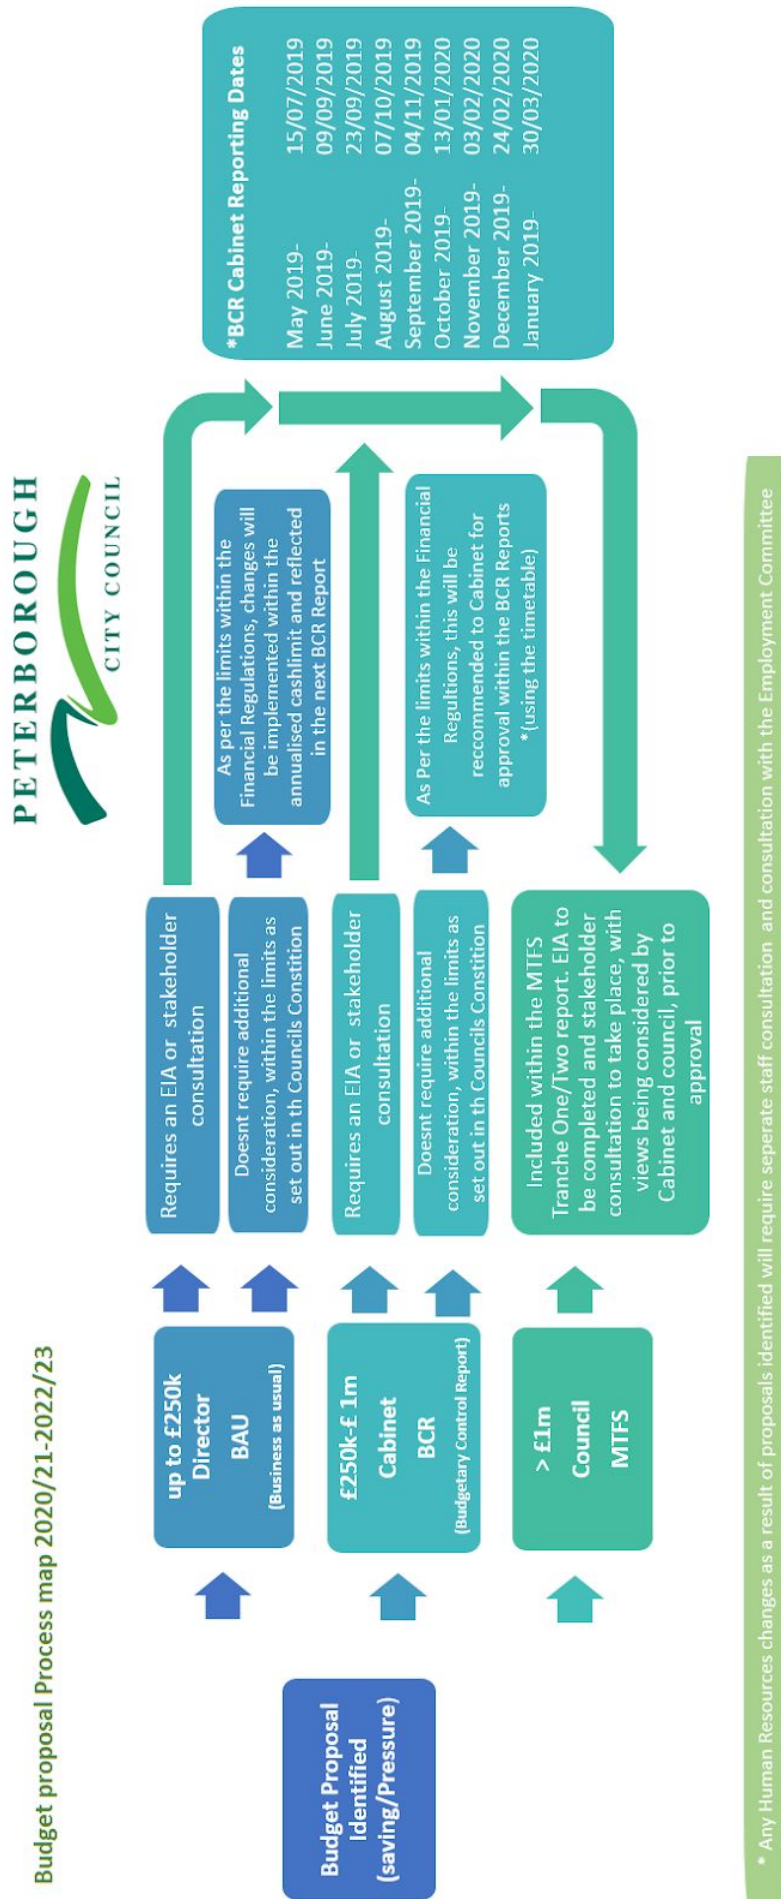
Budget proposal Process map 2020/21-2022/23

PETERBOROUGH CITY COUNCIL

Budget Proposal Identified (saving/Pressure)

up to £250k
Director
BAU
(Business as usual)

£250k-£ 1m
Cabinet
BCR
(Budgetary Control Report)

> £1m
Council
MTFS

Requires an EIA or stakeholder consultation

Doesnt require additional consideration, within the limits as set out in th Councils Constition

Requires an EIA or stakeholder consultation

Doesnt require additional consideration, within the limits as set out in th Councils Constition

Included within the MTFS Tranche One/Two report. EIA to be completed and stakeholder consultation to take place, with views being considered by Cabinet and council, prior to approval

As per the limits within the Financial Regulations, changes will be implemented within the annualised cashlimit and reflected in the next BCR Report

As Per the limits within the Financial Regultions, this will be reccommended to Cabinet for approval within the BCR Reports *(using the timetable)

*BCR Cabinet Reporting Dates

| | |
|---|---|
| May 2019- | 15/07/2019 |
| June 2019- | 09/09/2019 |
| July 2019- | 23/09/2019 |
| August 2019- | 07/10/2019 |
| September 2019- | 04/11/2019 |
| October 2019- | 13/01/2020 |
| November 2019- | 03/02/2020 |
| December 2019- | 24/02/2020 |
| January 2019- | 30/03/2020 |

* Any Human Resources changes as a result of proposals identified will require seperate staff consultation and consultation with the Employment Committee